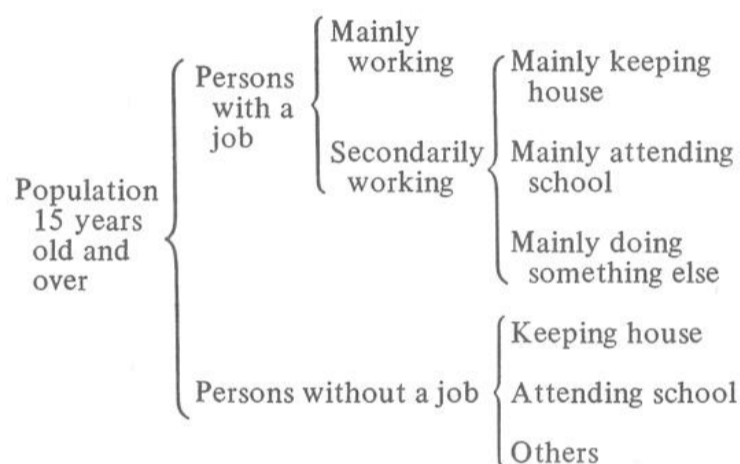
Population 15 years old and over

Persons with a job

Mainly working

Secondarily working

Mainly keeping house

Mainly attending school

Mainly doing something else

Persons without a job

Keeping house

Attending school

Others